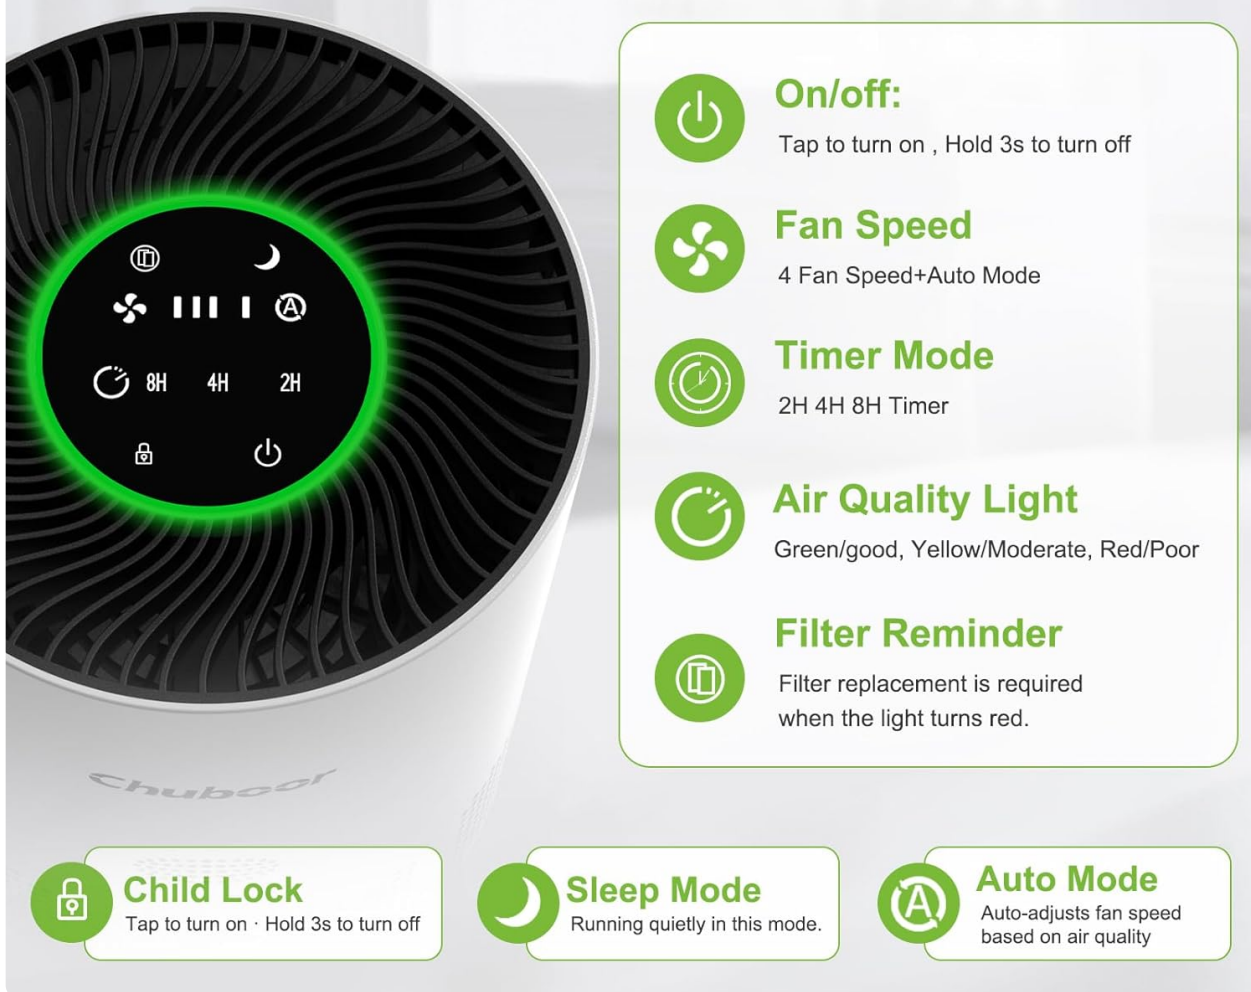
8H 4H 2H

Chuboor

On/off:
Tap to turn on , Hold 3s to turn off

Fan Speed
4 Fan Speed+Auto Mode

Timer Mode
2H 4H 8H Timer

Air Quality Light
Green/good, Yellow/Moderate, Red/Poor

Filter Reminder
Filter replacement is required when the light turns red.

Child Lock
Tap to turn on · Hold 3s to turn off

Sleep Mode
Running quietly in this mode.

Auto Mode
Auto-adjusts fan speed based on air quality